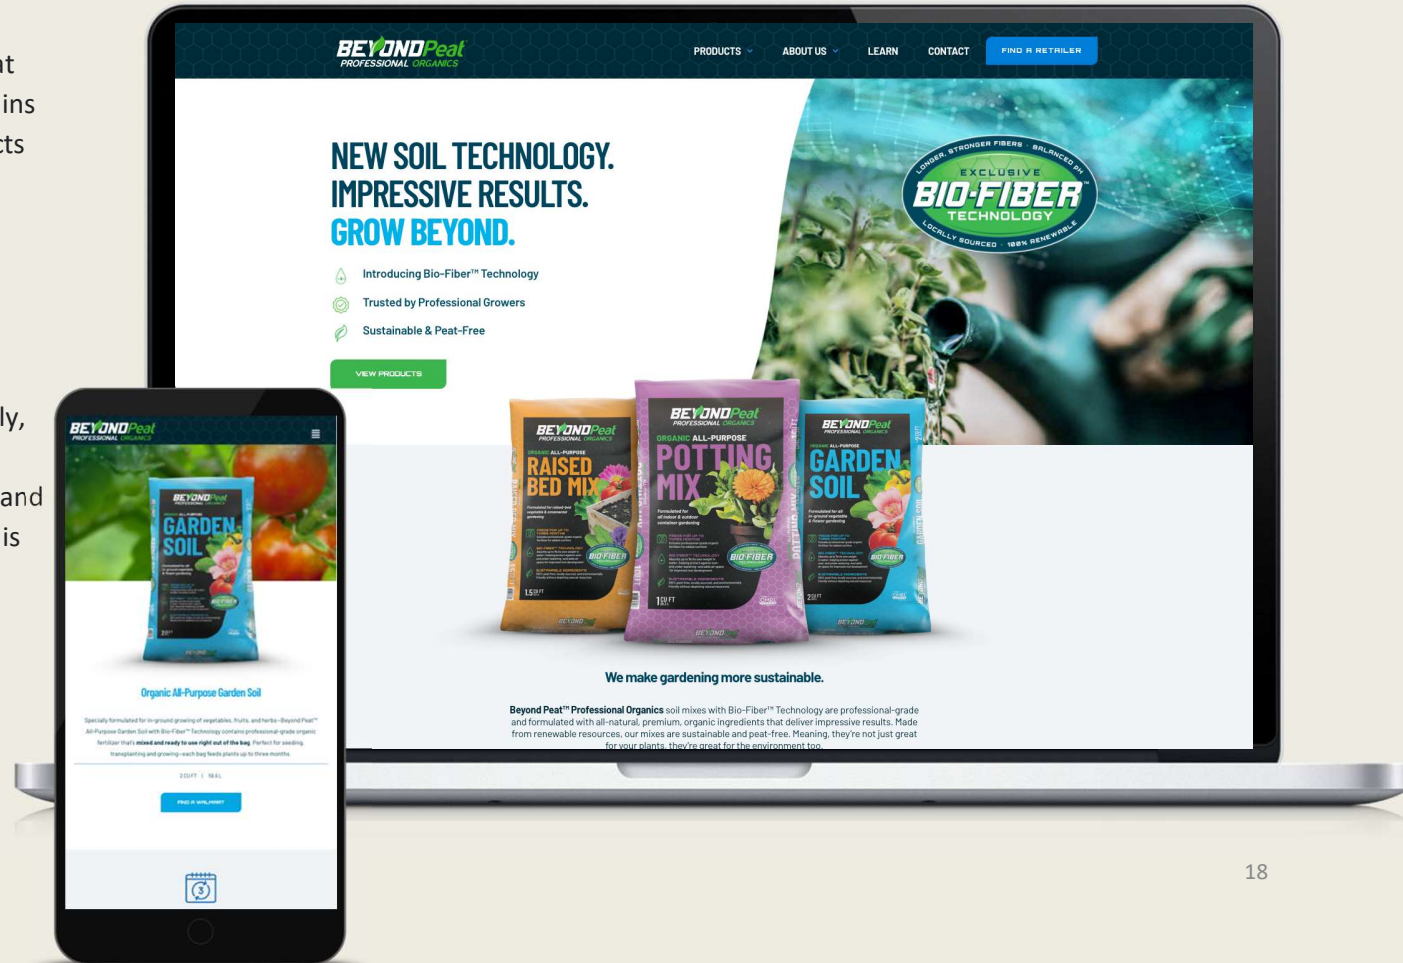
nt
ins
cts

ly,

and
is

BEYONDPeat
PROFESSIONAL ORGANICS

PRODUCTS ABOUT US LEARN CONTACT FIND A RETAILER

NEW SOIL TECHNOLOGY.
IMPRESSIVE RESULTS.
GROW BEYOND.

Introducing Bio-Fiber™ Technology
Trusted by Professional Growers
Sustainable & Peat-Free

VIEW PRODUCTS

LONGER, STRONGER FIBERS · BALANCED PH
EXCLUSIVE
BIO-FIBER
TECHNOLOGY
LOCALLY SOURCED · 100% RENEWABLE

BEYONDPeat
PROFESSIONAL ORGANICS
ORGANIC ALL-PURPOSE
RAISED BED MIX
BIO-FIBER
1.5 CU FT

BEYONDPeat
PROFESSIONAL ORGANICS
ORGANIC ALL-PURPOSE
POTTING MIX
BIO-FIBER
1 CU FT

BEYONDPeat
PROFESSIONAL ORGANICS
ORGANIC ALL-PURPOSE
GARDEN SOIL
BIO-FIBER
2 CU FT

We make gardening more sustainable.

Beyond Peat™ Professional Organics soil mixes with Bio-Fiber™ Technology are professional-grade and formulated with all-natural, premium, organic ingredients that deliver impressive results. Made from renewable resources, our mixes are sustainable and peat-free. Meaning, they're not just great for your plants, they're great for the environment too.

BEYONDPeat
PROFESSIONAL ORGANICS

BEYONDPeat
GARDEN SOIL

Organic All-Purpose Garden Soil

Specially formulated for in-ground growing of vegetables, fruits, and herbs–Beyond Peat™ All-Purpose Garden Soil with Bio-Fiber™ Technology contains professional-grade organic fertilizer that's mixed and ready to use right out of the bag. Perfect for seeding, transplanting and growing–each bag feeds plants up to three months.

2 CU FT | 56 L

FIND A WALMART

3

18